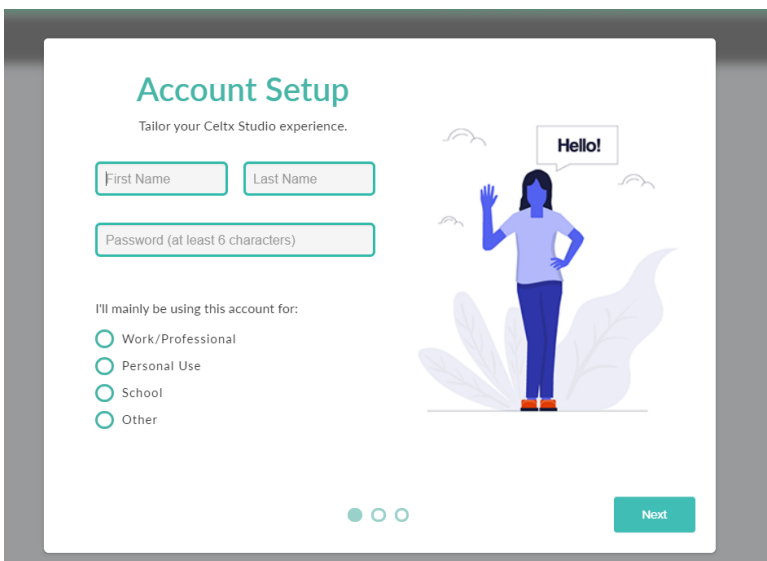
Account Setup

Tailor your Celtx Studio experience.

First Name

Last Name

Password (at least 6 characters)

I'll mainly be using this account for:

Work/Professional

Personal Use

School

Other

Hello!

Next